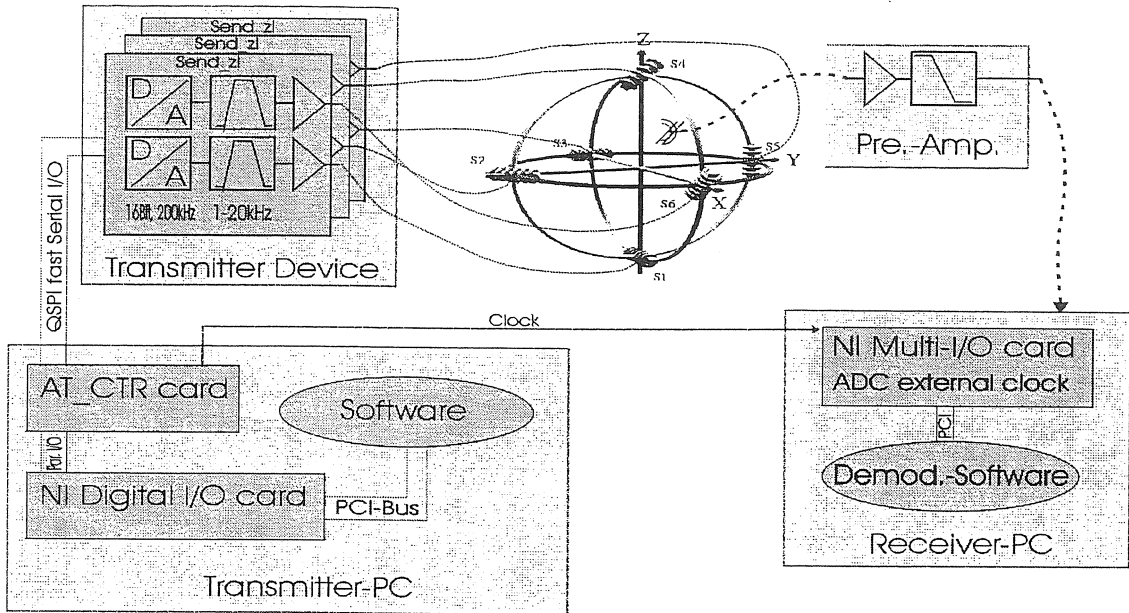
Send zl
Send zl
Send zl
D
A
D
A
16Bit, 200kHz 1-20kHz
Transmitter Device
QSPI fast Serial I/O
Z
S4
S3
S2
S5
Y
S6
X
S1
Pre.-Amp.
Clock
AT_CTR card
Software
Par. I/O
NI Digital I/O card
PCI-Bus
Transmitter-PC
NI Multi-I/O card
ADC external clock
PCI
Demod.-Software
Receiver-PC